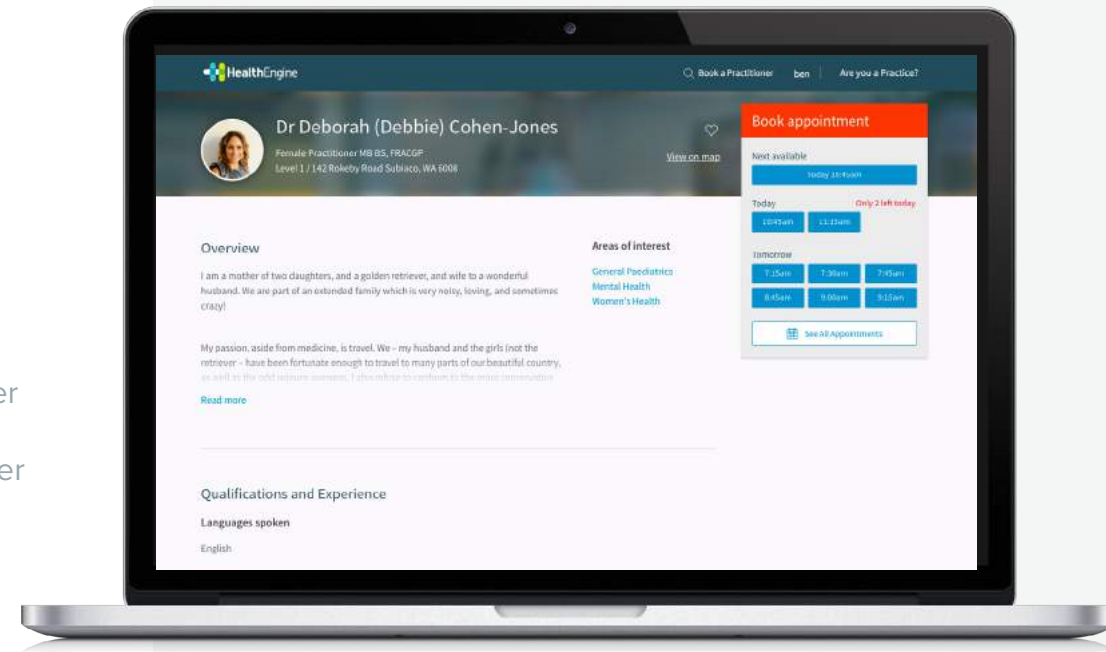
er

er

HealthEngine

Book a Practitioner ben Are you a Practice?

Dr Deborah (Debbie) Cohen-Jones

Female Practitioner MB BS, FRACGP
Level 1 / 142 Rokeby Road Subiaco, WA 6008

View on map

Book appointment

Next available

Today 10:45am

Today Only 2 left today

10:45am 11:15am

Tomorrow

7:15am 7:30am 7:45am

8:45am 9:00am 9:15am

See All Appointments

Overview

I am a mother of two daughters, and a golden retriever, and wife to a wonderful husband. We are part of an extended family which is very noisy, loving, and sometimes crazy!

My passion, aside from medicine, is travel. We - my husband and the girls (not the retriever - have been fortunate enough to travel to many parts of our beautiful country, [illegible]

Read more

Areas of interest

General Paediatrics
Mental Health
Women's Health

Qualifications and Experience

Languages spoken

English